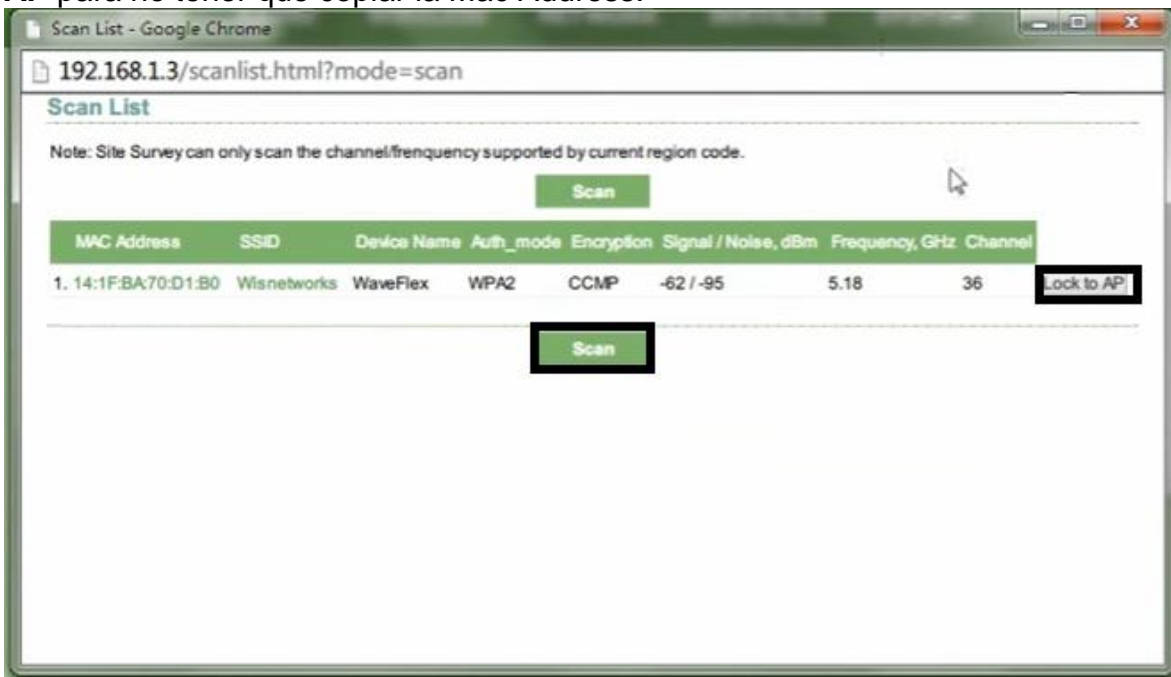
AP para no tener que copiar la Mac Address.

Scan List - Google Chrome

192.168.1.3/scanlist.html?mode=scan

Scan List

Note: Site Survey can only scan the channel/frenquency supported by current region code.

Scan

| | MAC Address | SSID | Device Name | Auth_mode | Encryption | Signal / Noise, dBm | Frequency, GHz | Channel | |
|---|---|---|---|---|---|---|---|---|---|
| 1. | 14:1F:BA:70:D1:B0 | Wisnetworks | WaveFlex | WPA2 | CCMP | -62 / -95 | 5.18 | 36 | Lock to AP |

Scan